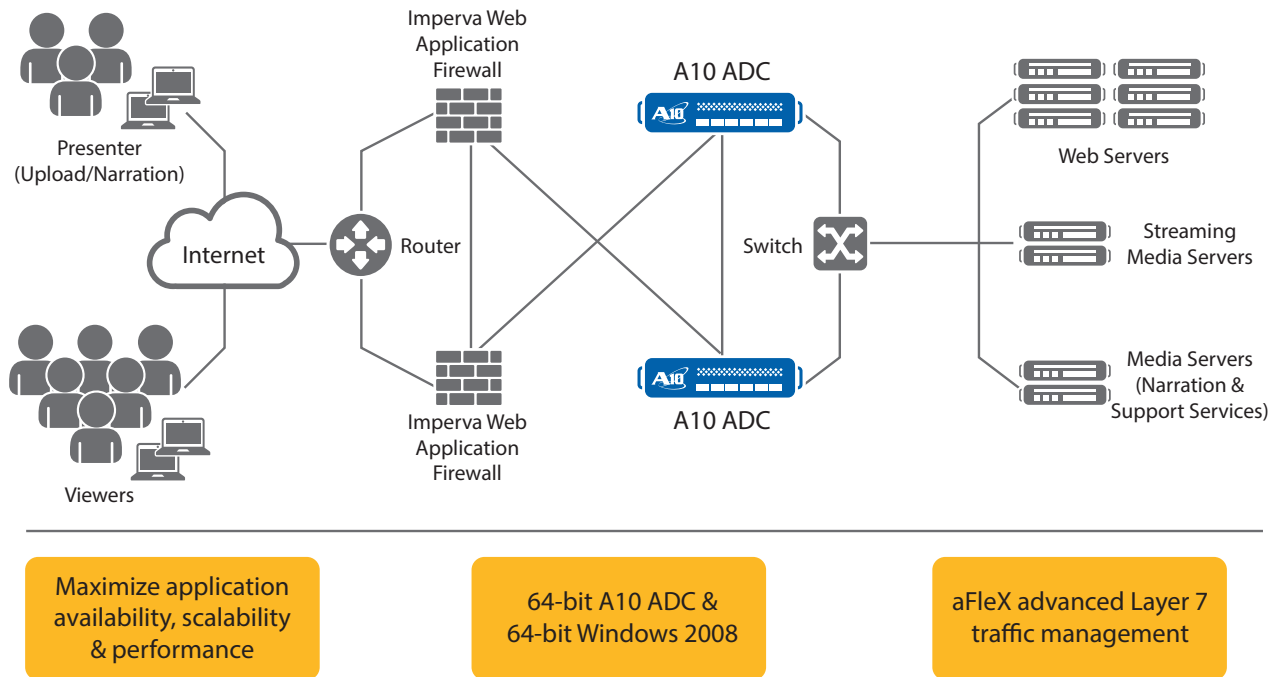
Presenter
(Upload/Narration)

Internet

Viewers

Imperva Web
Application
Firewall

Router

Imperva Web
Application
Firewall

A10 ADC

A10

A10

A10 ADC

Switch

Web Servers

Streaming
Media Servers

Media Servers
(Narration &
Support Services)

Maximize application availability, scalability & performance

64-bit A10 ADC & 64-bit Windows 2008

aFleX advanced Layer 7 traffic management